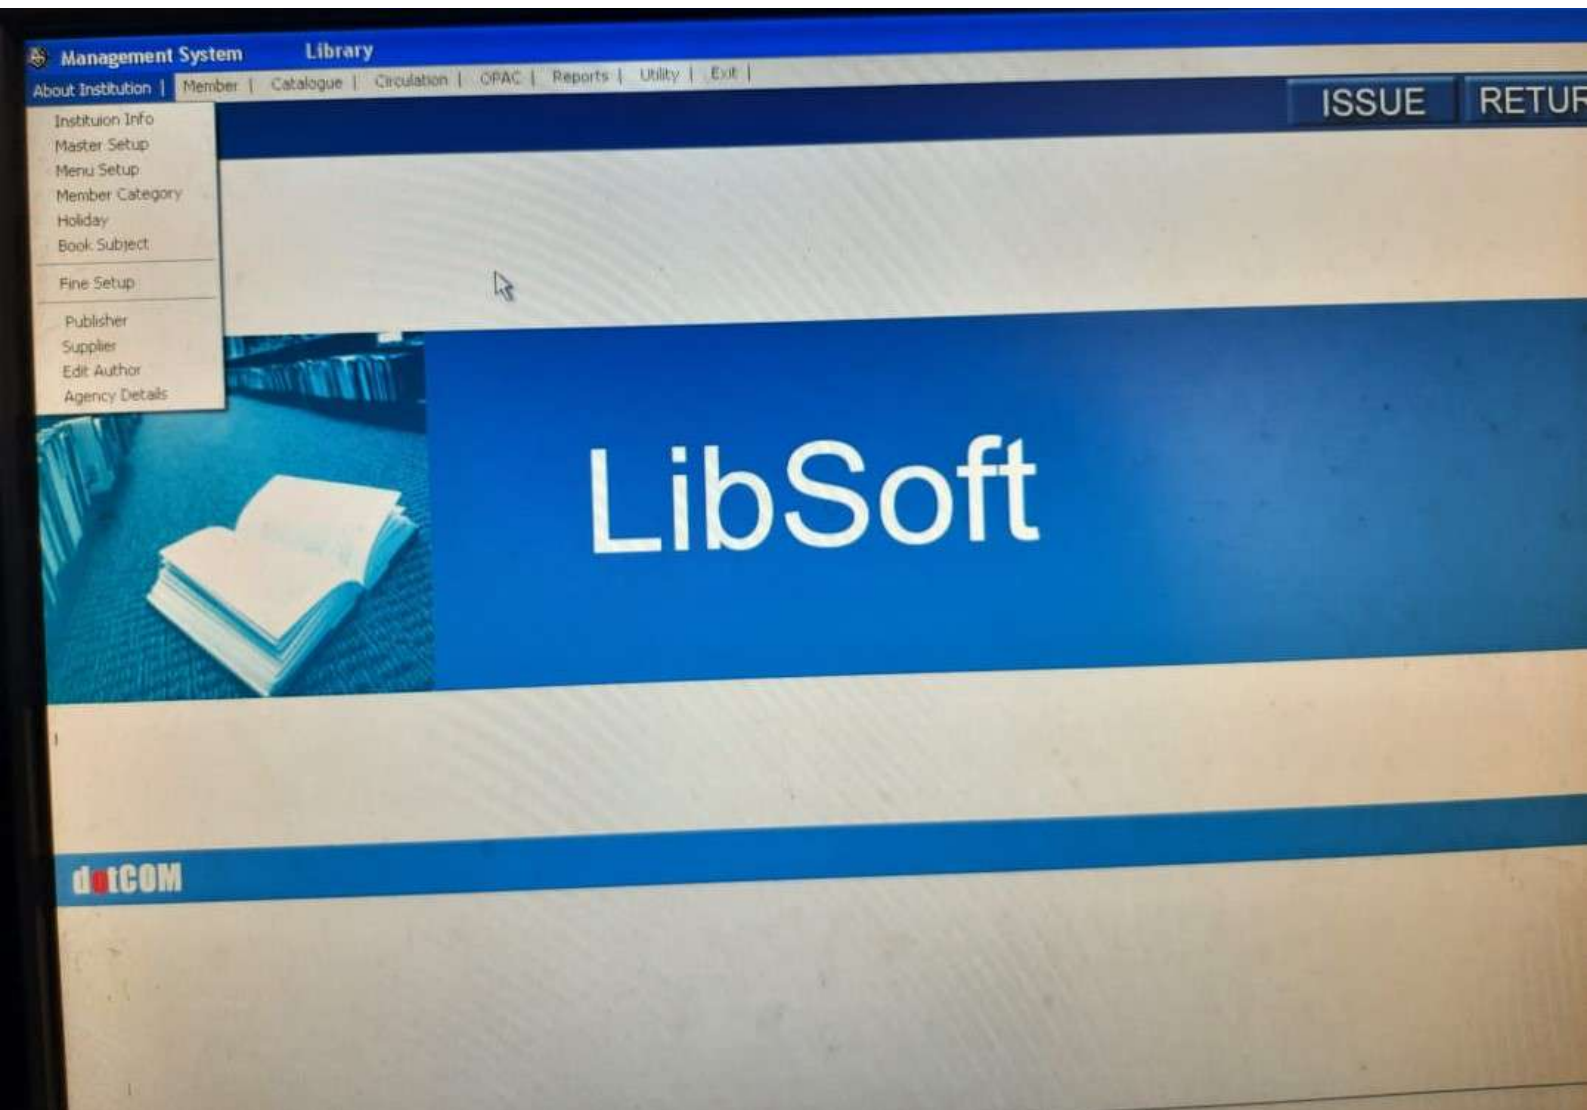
Management System Library

About Institution | Member | Catalogue | Circulation | OPAC | Reports | Utility | Exit |

ISSUE RETUR

Instituion Info
Master Setup
Menu Setup
Member Category
Holiday
Book Subject
Fine Setup
Publisher
Supplier
Edit Author
Agency Details

LibSoft

dotCOM